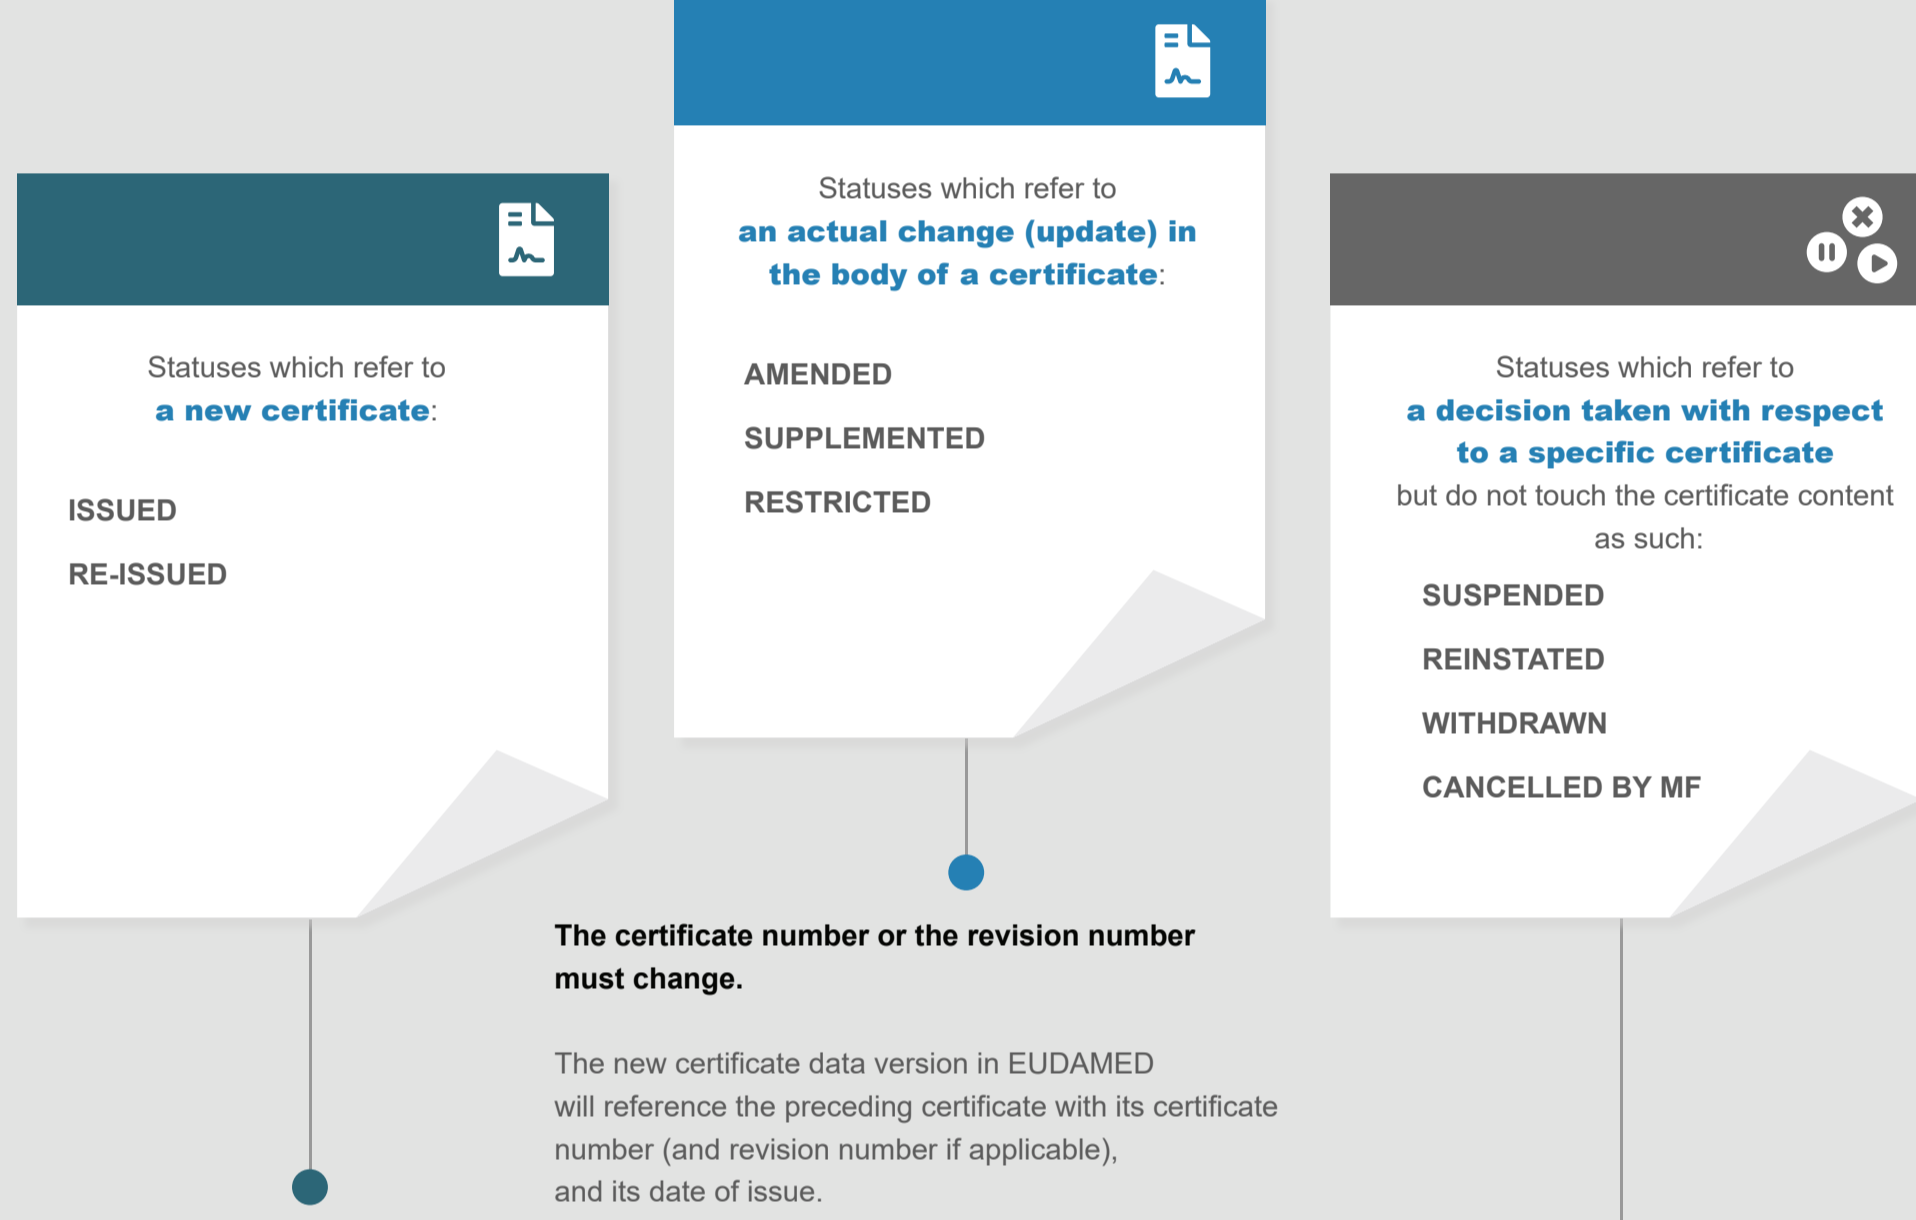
Statuses which refer to **a new certificate**:

ISSUED

RE-ISSUED

Statuses which refer to **an actual change (update) in the body of a certificate**:

AMENDED

SUPPLEMENTED

RESTRICTED

Statuses which refer to **a decision taken with respect to a specific certificate** but do not touch the certificate content as such:

SUSPENDED

REINSTATED

WITHDRAWN

CANCELLED BY MF

**The certificate number or the revision number must change.**

The new certificate data version in EUDAMED will reference the preceding certificate with its certificate number (and revision number if applicable), and its date of issue.